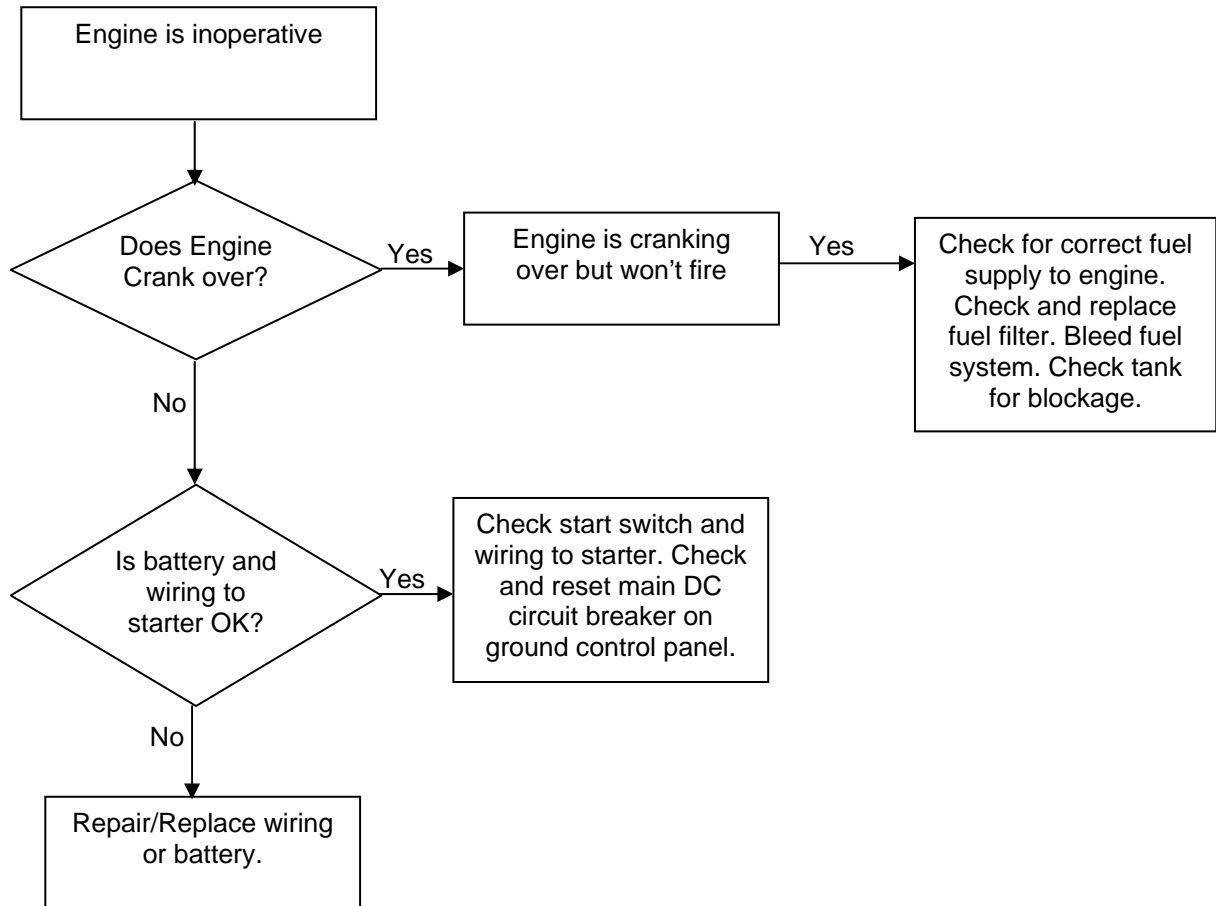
Engine is inoperative

Does Engine Crank over?

Yes

Engine is cranking over but won’t fire

Yes

Check for correct fuel supply to engine. Check and replace fuel filter. Bleed fuel system. Check tank for blockage.

No

Is battery and wiring to starter OK?

Yes

Check start switch and wiring to starter. Check and reset main DC circuit breaker on ground control panel.

No

Repair/Replace wiring or battery.